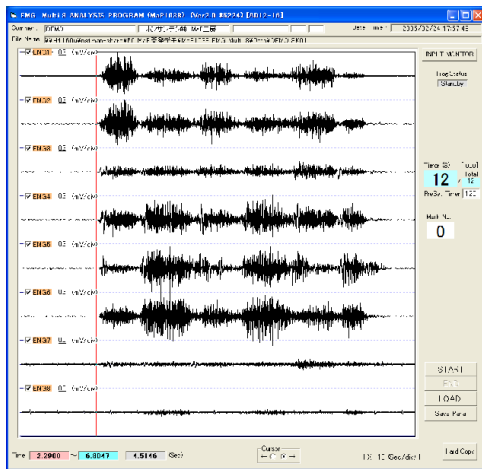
EMG Multi 8 ANALYSIS PROGRAM (MaP1038) [Ver2.0 #82243] [AD12-16]

Operator DEMO

Date time 2005/02/24 17:57:43

File Name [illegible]

EMG1 0.5 (mV/div)

EMG2 0.5 (mV/div)

EMG3 0.5 (mV/div)

EMG4 0.5 (mV/div)

EMG5 0.5 (mV/div)

EMG6 0.5 (mV/div)

EMG7 0.5 (mV/div)

EMG8 0.5 (mV/div)

INPUT MONITOR

Prog.Status
Standby

Time (S)
12
Total
12

PreStr. Timer 120

Multi No.
0

START

STOP

LOAD

Save Para

Time 2.2960 ~ 6.8047 4.5146 (Sec)

Cursor

10 (Sec/div)

Hard Copy